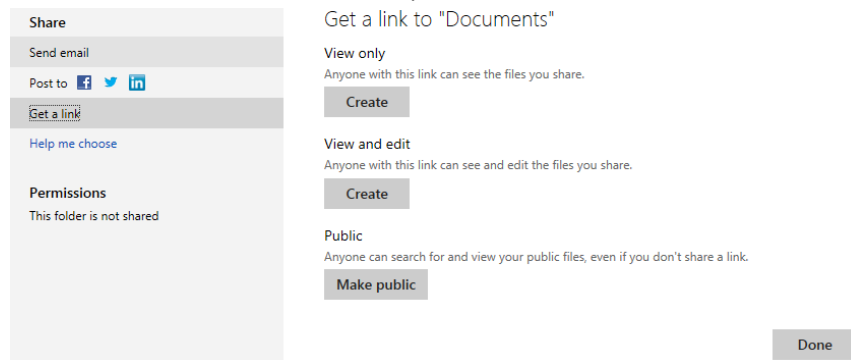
Share

Send email

Post to

Get a link

Help me choose

Permissions

This folder is not shared

Get a link to "Documents"

View only

Anyone with this link can see the files you share.

Create

View and edit

Anyone with this link can see and edit the files you share.

Create

Public

Anyone can search for and view your public files, even if you don't share a link.

Make public

Done